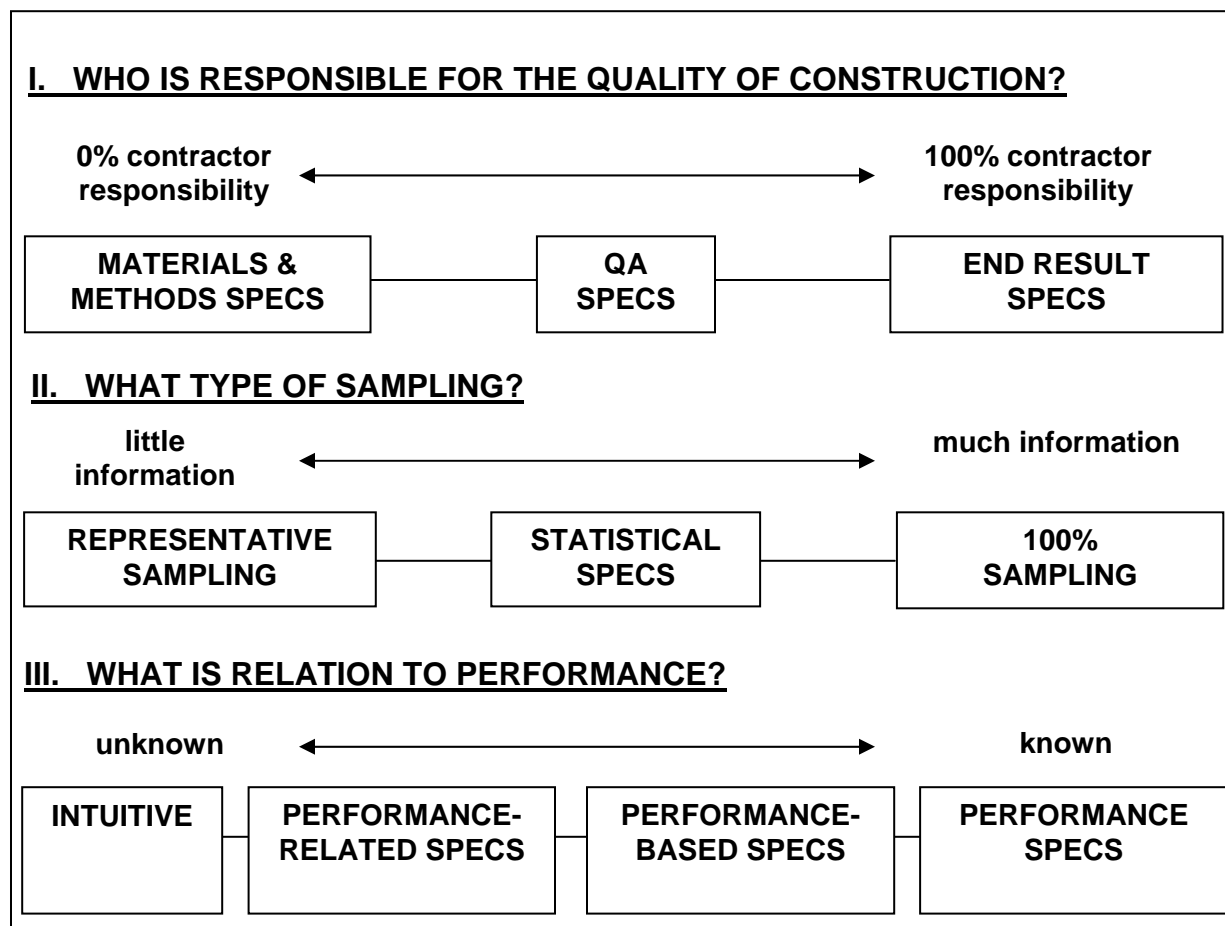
I. WHO IS RESPONSIBLE FOR THE QUALITY OF CONSTRUCTION?

0% contractor responsibility

100% contractor responsibility

MATERIALS & METHODS SPECS

QA SPECS

END RESULT SPECS

II. WHAT TYPE OF SAMPLING?

little information

much information

REPRESENTATIVE SAMPLING

STATISTICAL SPECS

100% SAMPLING

III. WHAT IS RELATION TO PERFORMANCE?

unknown

known

INTUITIVE

PERFORMANCE-RELATED SPECS

PERFORMANCE-BASED SPECS

PERFORMANCE SPECS